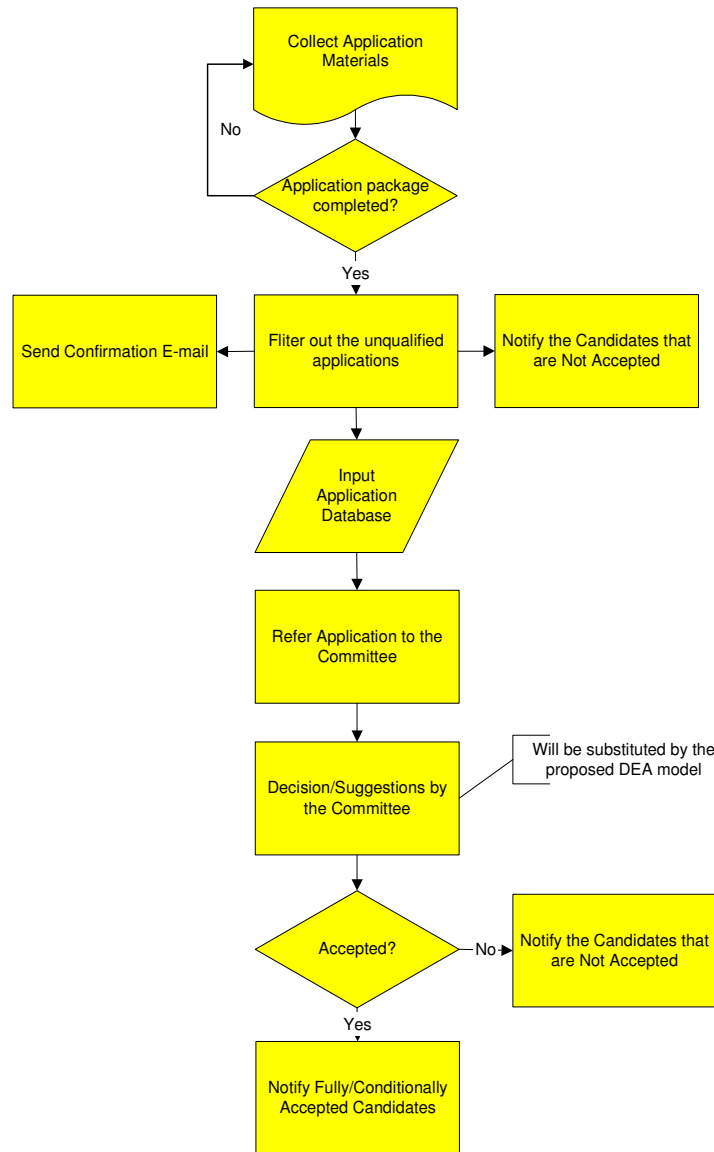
Collect Application Materials

No

Application package completed?

Yes

Send Confirmation E-mail

Fliter out the unqualified applications

Notify the Candidates that are Not Accepted

Input Application Database

Refer Application to the Committee

Decision/Suggestions by the Committee

Will be substituted by the proposed DEA model

Accepted?

No

Notify the Candidates that are Not Accepted

Yes

Notify Fully/Conditionally Accepted Candidates